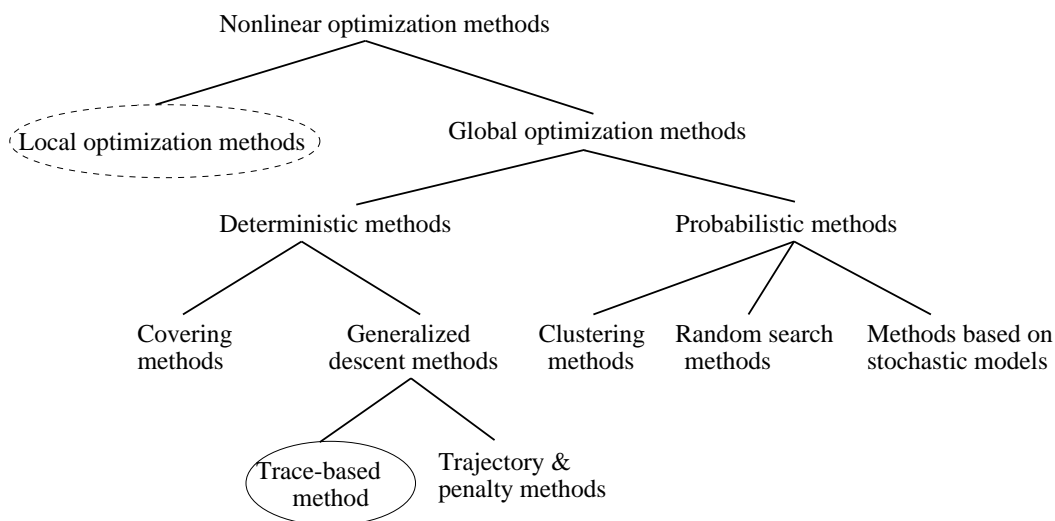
Nonlinear optimization methods

Local optimization methods

Global optimization methods

Deterministic methods

Probabilistic methods

Covering methods

Generalized descent methods

Clustering methods

Random search methods

Methods based on stochastic models

Trace-based method

Trajectory & penalty methods